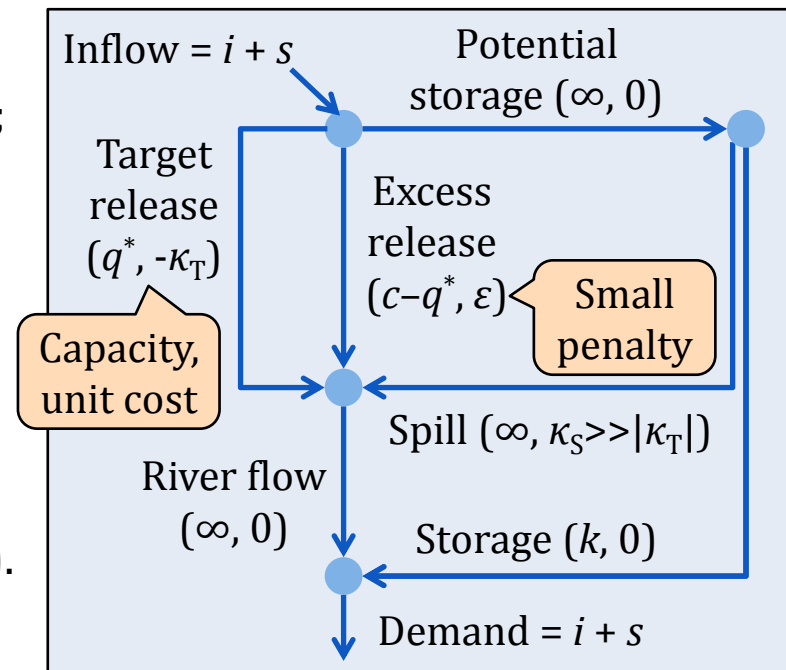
Inflow = $i + s$

Potential storage ($\infty$, 0)

Target release ($q^*$, -$\kappa_T$)

Excess release ($c$–$q^*$, $\varepsilon$)

Small penalty

Capacity, unit cost

Spill ($\infty$, $\kappa_S$>>|$\kappa_T$|)

River flow ($\infty$, 0)

Storage ($k$, 0)

Demand = $i + s$